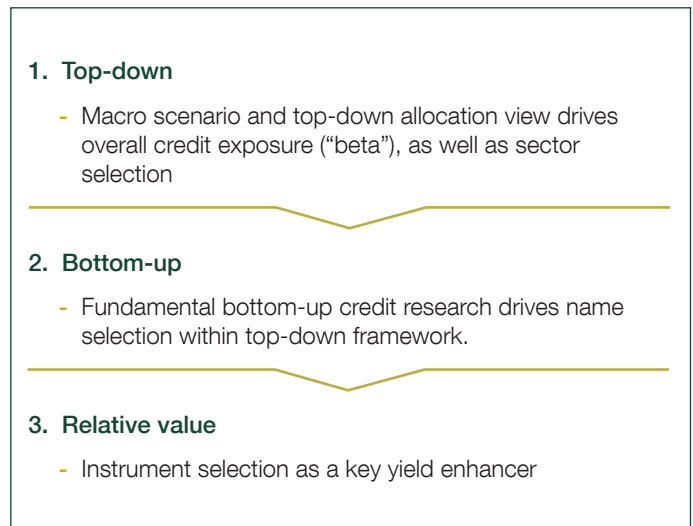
1. Top-down

- Macro scenario and top-down allocation view drives overall credit exposure (“beta”), as well as sector selection

2. Bottom-up

- Fundamental bottom-up credit research drives name selection within top-down framework.

3. Relative value

- Instrument selection as a key yield enhancer